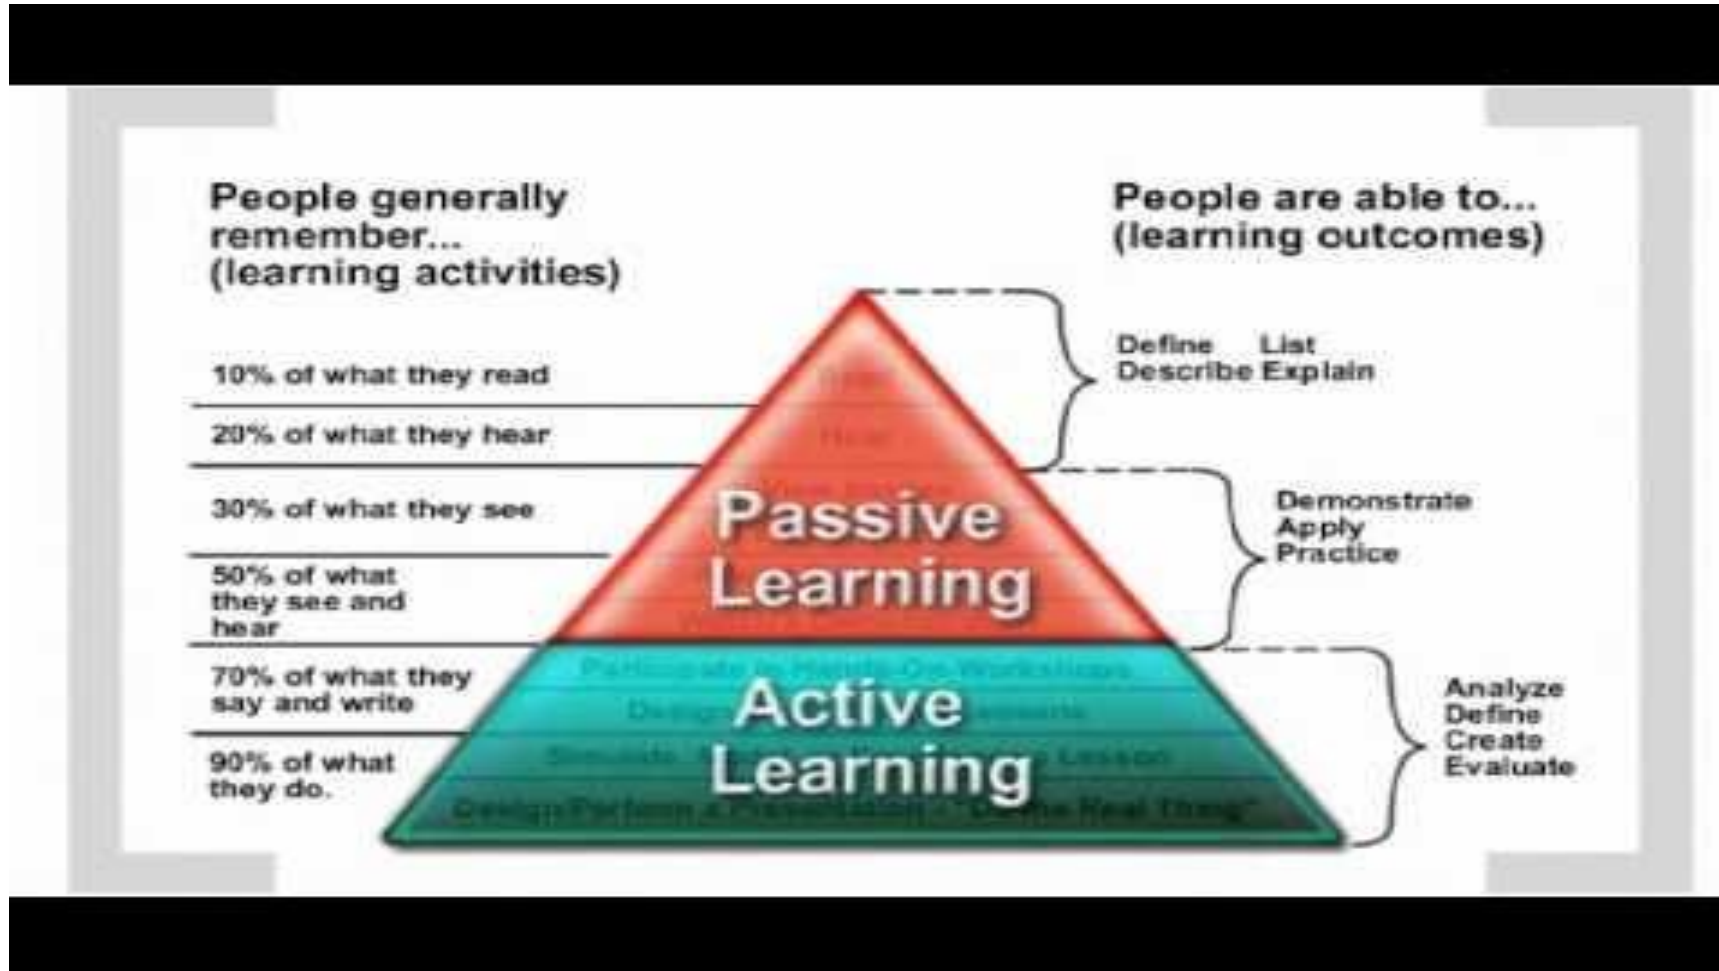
People generally remember... (learning activities)

People are able to... (learning outcomes)

10% of what they read

20% of what they hear

30% of what they see

50% of what they see and hear

70% of what they say and write

90% of what they do.

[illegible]

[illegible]

Passive Learning

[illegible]

Active Learning

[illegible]

Define List
Describe Explain

Demonstrate
Apply
Practice

Analyze
Define
Create
Evaluate